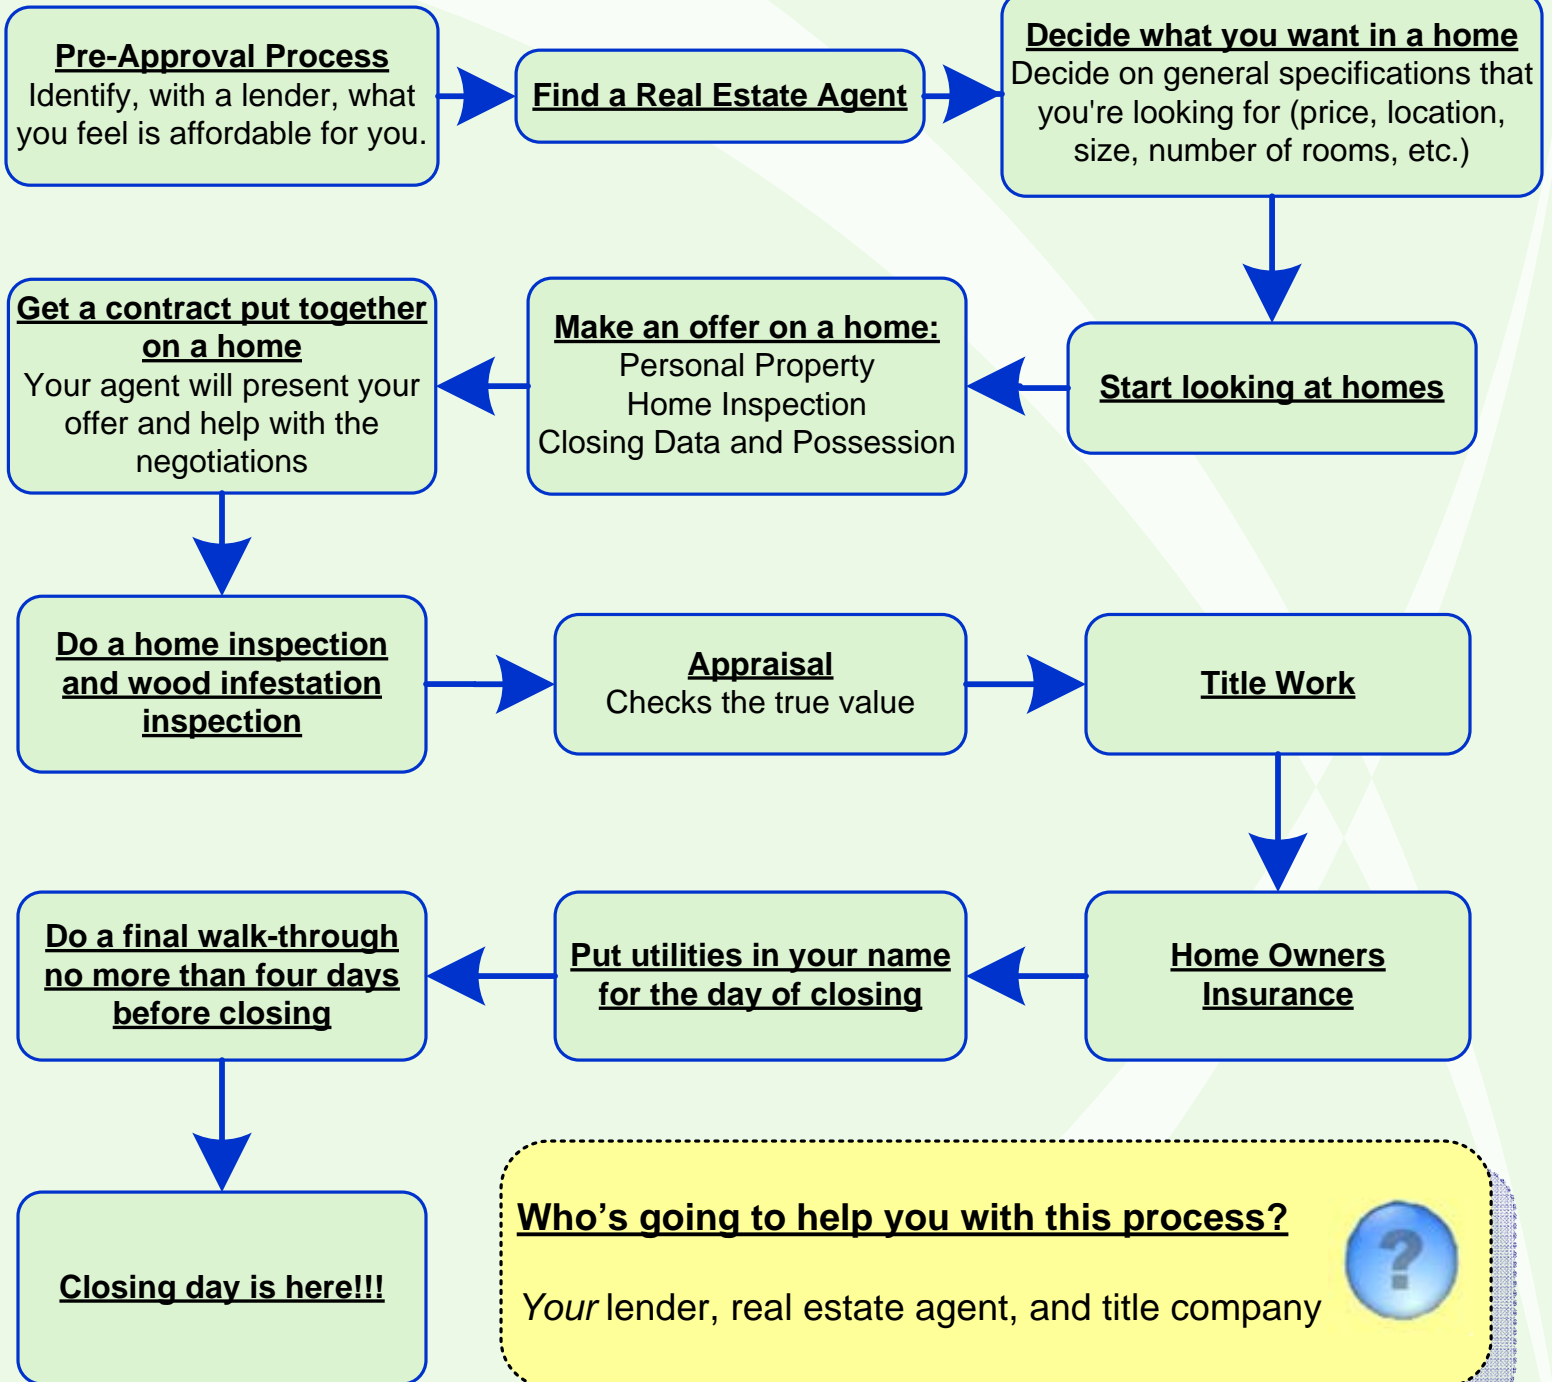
Pre-Approval Process
Identify, with a lender, what you feel is affordable for you.

Find a Real Estate Agent

Decide what you want in a home
Decide on general specifications that you're looking for (price, location, size, number of rooms, etc.)

Start looking at homes

Make an offer on a home:
Personal Property
Home Inspection
Closing Data and Possession

Get a contract put together on a home
Your agent will present your offer and help with the negotiations

Do a home inspection and wood infestation inspection

Appraisal
Checks the true value

Title Work

Home Owners Insurance

Put utilities in your name for the day of closing

Do a final walk-through no more than four days before closing

Closing day is here!!!

Who's going to help you with this process?

*Your* lender, real estate agent, and title company

?